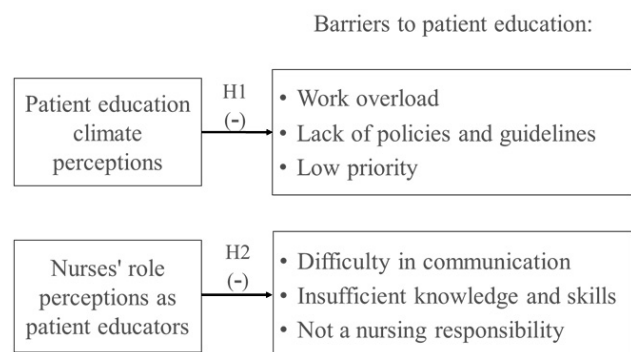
Barriers to patient education:

Patient education climate perceptions

H1 (-)

• Work overload
• Lack of policies and guidelines
• Low priority

Nurses' role perceptions as patient educators

H2 (-)

• Difficulty in communication
• Insufficient knowledge and skills
• Not a nursing responsibility